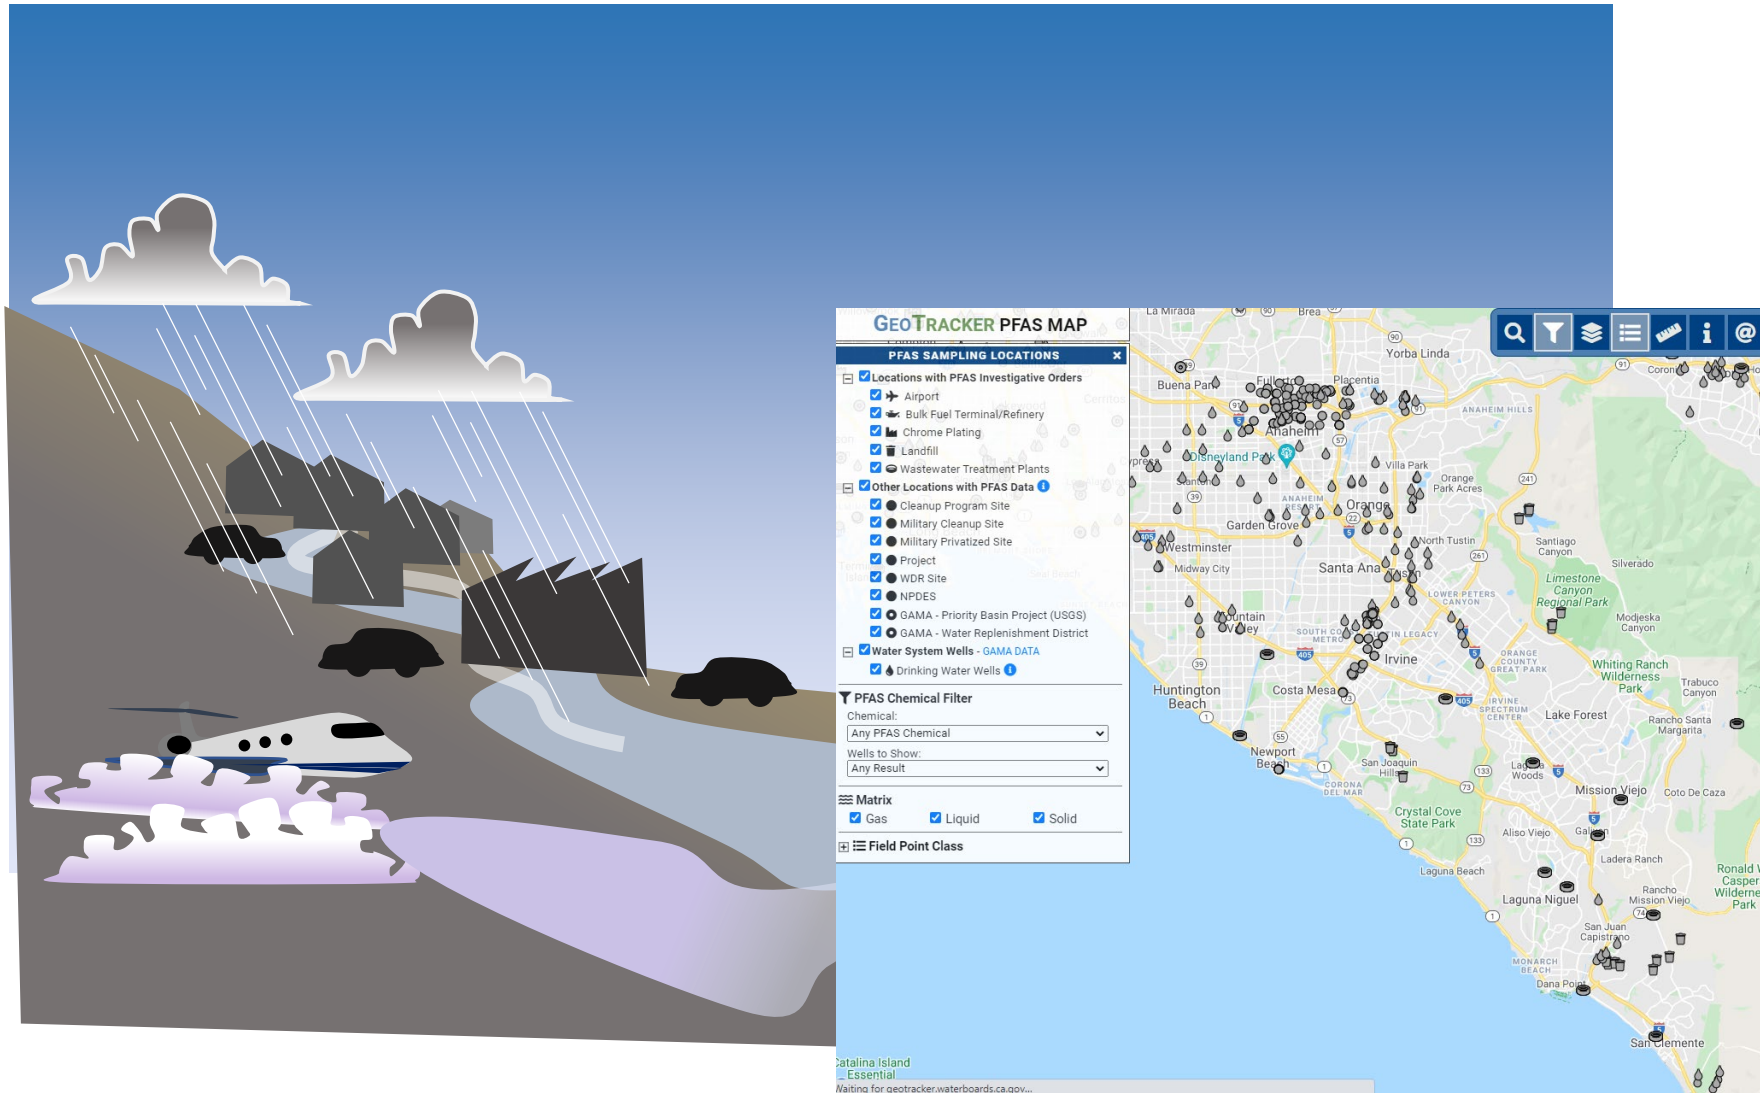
GEOTRACKER PFAS MAP

PFAS SAMPLING LOCATIONS ×

Locations with PFAS Investigative Orders
Airport
Bulk Fuel Terminal/Refinery
Chrome Plating
Landfill
Wastewater Treatment Plants
Other Locations with PFAS Data
Cleanup Program Site
Military Cleanup Site
Military Privatized Site
Project
WDR Site
NPDES
GAMA - Priority Basin Project (USGS)
GAMA - Water Replenishment District
Water System Wells - GAMA DATA
Drinking Water Wells

PFAS Chemical Filter
Chemical:
Any PFAS Chemical
Wells to Show:
Any Result

Matrix
Gas Liquid Solid

Field Point Class

La Mirada
Brea
Yorba Linda
Buena Park
Fullerton
Placentia
Anaheim
ANAHEIM HILLS
Disneyland Park
Villa Park
Orange
Orange Park Acres
Garden Grove
Westminster
North Tustin
Santiago Canyon
Silverado
Midway City
Santa Ana
Tustin
Limestone Canyon Regional Park
Fountain Valley
Modjeska Canyon
Irvine
Whiting Ranch Wilderness Park
Trabuco Canyon
Huntington Beach
Costa Mesa
Lake Forest
Rancho Santa Margarita
Newport Beach
San Joaquin Hills
Laguna Woods
Mission Viejo
Coto De Caza
Crystal Cove State Park
Aliso Viejo
Ladera Ranch
Laguna Beach
Laguna Niguel
Rancho Mission Viejo
San Juan Capistrano
Dana Point
San Clemente
Ronald W. Caspers Wilderness Park
Catalina Island Essential
Waiting for geotracker.waterboards.ca.gov...